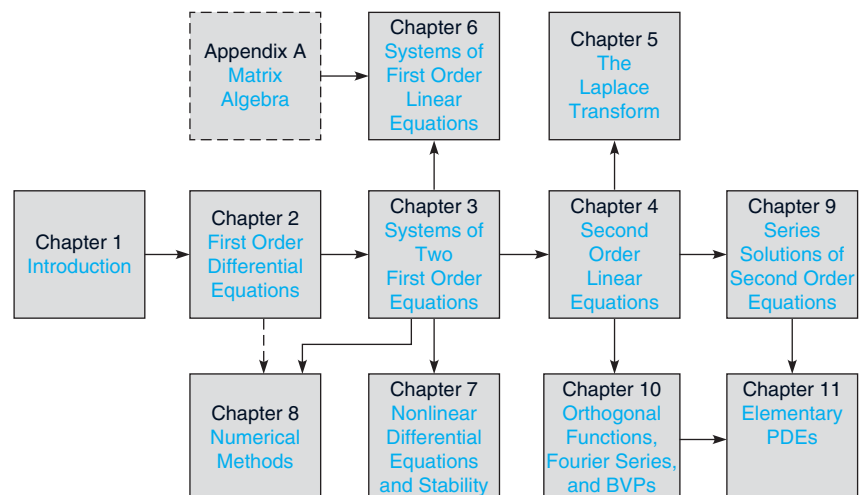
Appendix A
Matrix Algebra

Chapter 6
Systems of First Order Linear Equations

Chapter 5
The Laplace Transform

Chapter 1
Introduction

Chapter 2
First Order Differential Equations

Chapter 3
Systems of Two First Order Equations

Chapter 4
Second Order Linear Equations

Chapter 9
Series Solutions of Second Order Equations

Chapter 8
Numerical Methods

Chapter 7
Nonlinear Differential Equations and Stability

Chapter 10
Orthogonal Functions, Fourier Series, and BVPs

Chapter 11
Elementary PDEs